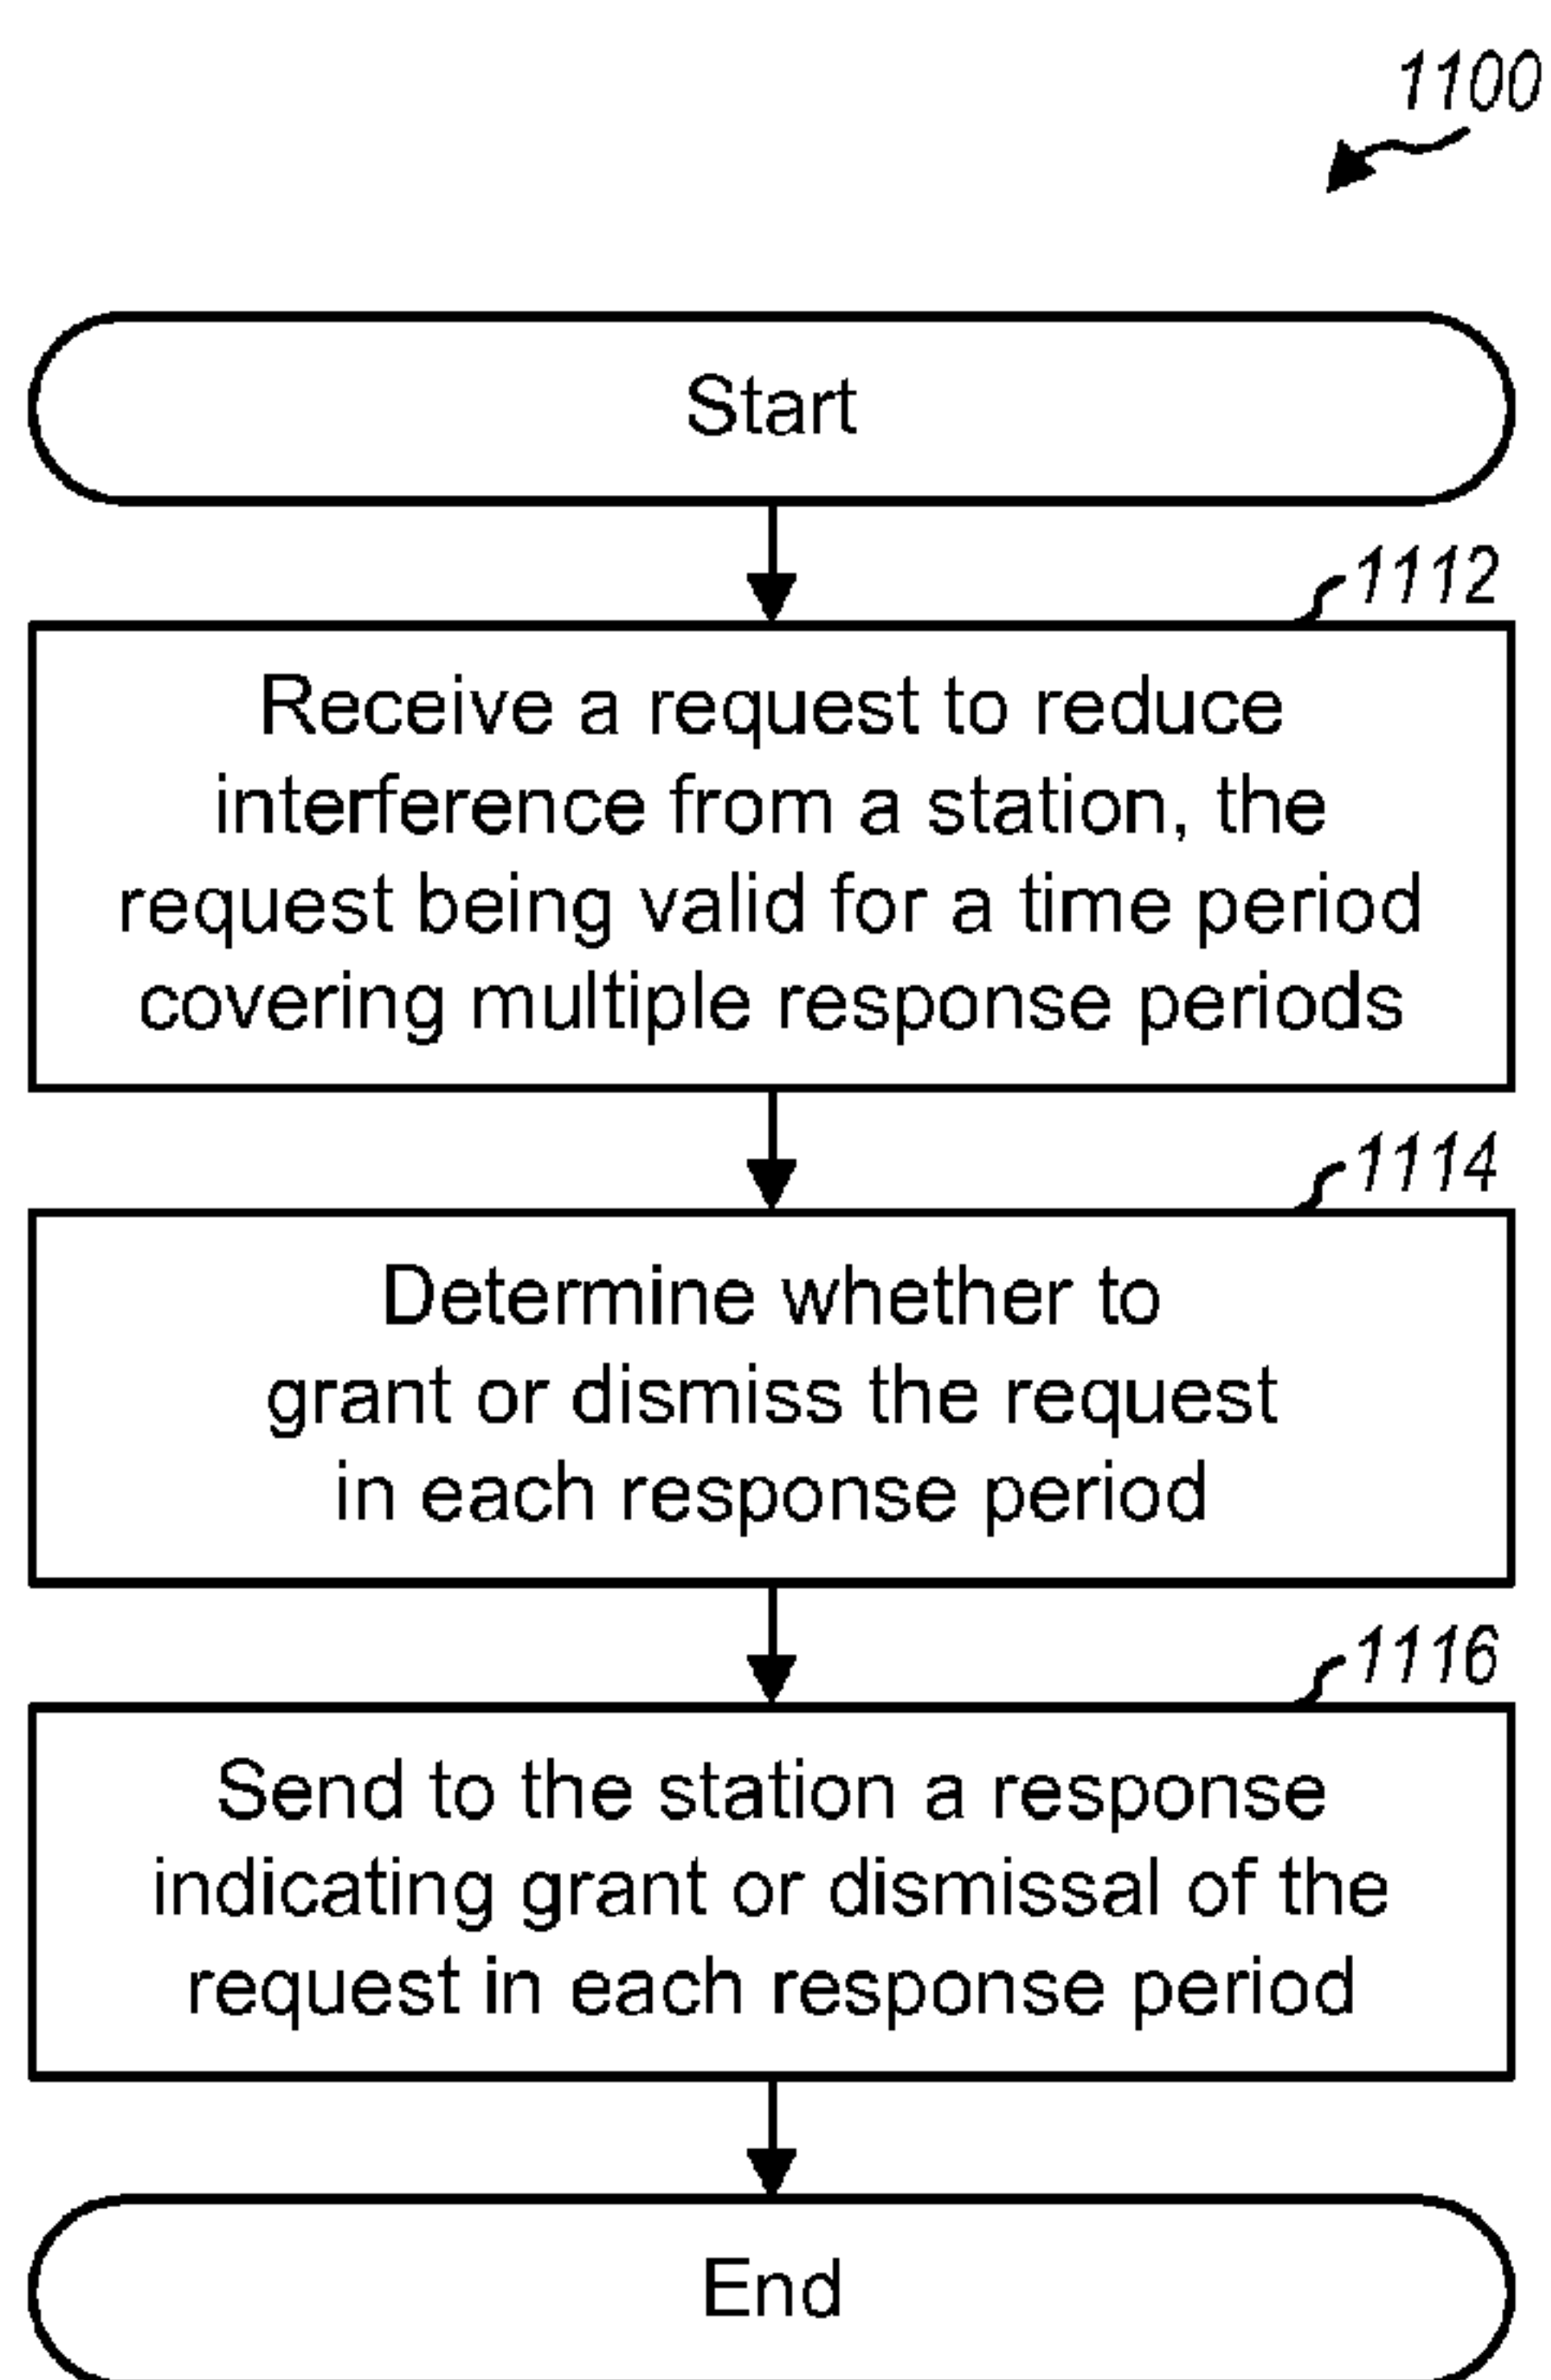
1100

Start

1112

Receive a request to reduce interference from a station, the request being valid for a time period covering multiple response periods

1114

Determine whether to grant or dismiss the request in each response period

1116

Send to the station a response indicating grant or dismissal of the request in each response period

End